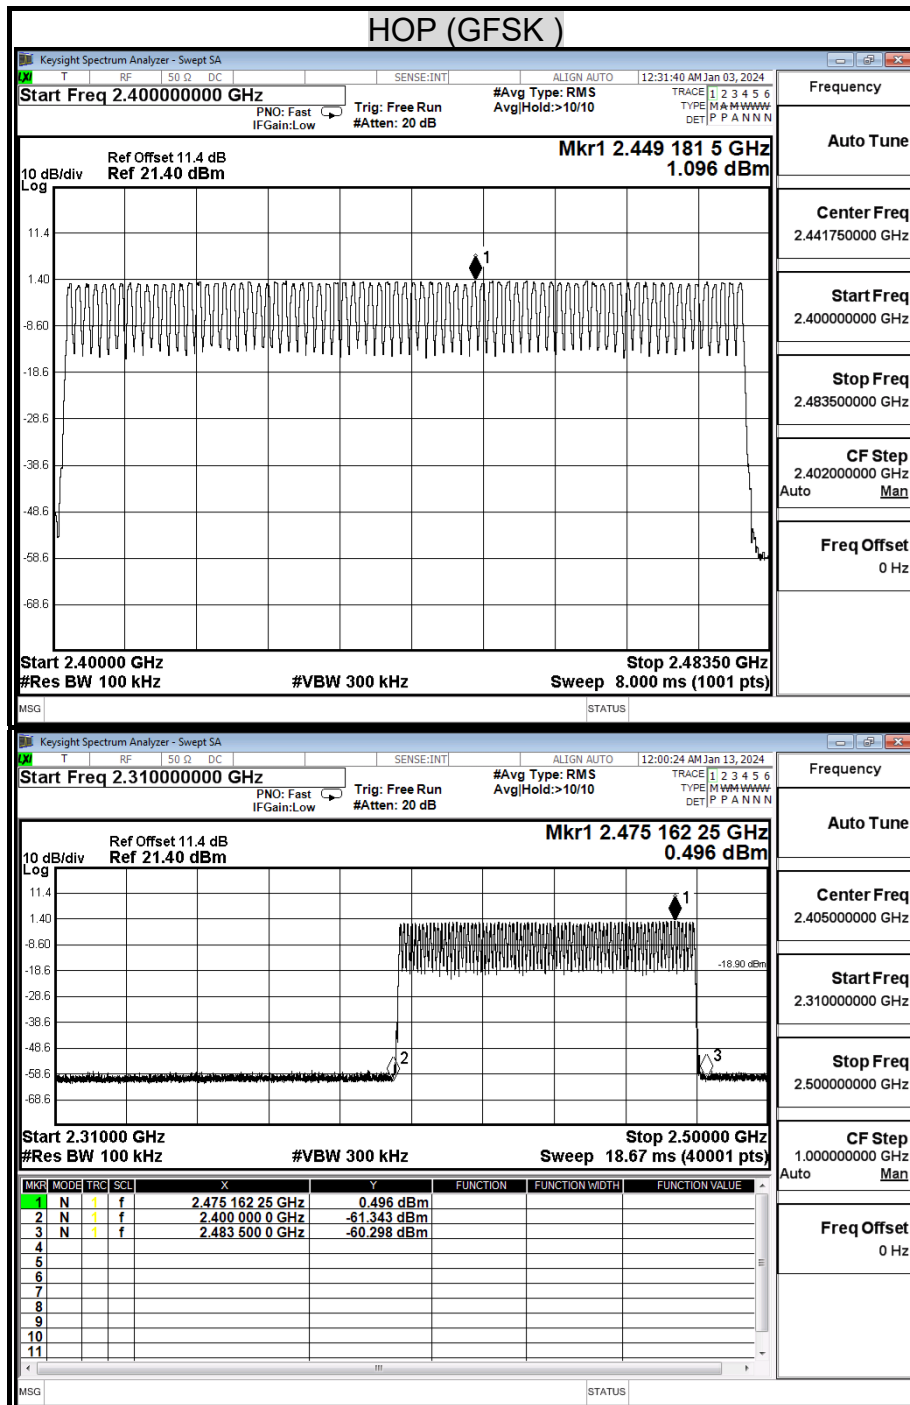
HOP (GFSK )

Keysight Spectrum Analyzer - Swept SA
LXI T RF 50 Ω DC SENSE:INT ALIGN AUTO 12:31:40 AM Jan 03, 2024
Start Freq 2.400000000 GHz
PNO: Fast IFGain:Low
Trig: Free Run #Atten: 20 dB
#Avg Type: RMS Avg|Hold:>10/10
TRACE 1 2 3 4 5 6 TYPE M A M WWW DET P P A N N N
Frequency

Ref Offset 11.4 dB
10 dB/div Ref 21.40 dBm
Log
Mkr1 2.449 181 5 GHz
1.096 dBm

11.4
1.40
-8.60
-18.6
-28.6
-38.6
-48.6
-58.6
-68.6
1

Start 2.40000 GHz Stop 2.48350 GHz
#Res BW 100 kHz #VBW 300 kHz Sweep 8.000 ms (1001 pts)
MSG STATUS

Auto Tune
Center Freq 2.441750000 GHz
Start Freq 2.400000000 GHz
Stop Freq 2.483500000 GHz
CF Step 2.402000000 GHz Auto Man
Freq Offset 0 Hz

Keysight Spectrum Analyzer - Swept SA
LXI T RF 50 Ω DC SENSE:INT ALIGN AUTO 12:00:24 AM Jan 13, 2024
Start Freq 2.310000000 GHz
PNO: Fast IFGain:Low
Trig: Free Run #Atten: 20 dB
#Avg Type: RMS Avg|Hold:>10/10
TRACE 1 2 3 4 5 6 TYPE M WM WWW DET P P A N N N
Frequency

Ref Offset 11.4 dB
10 dB/div Ref 21.40 dBm
Log
Mkr1 2.475 162 25 GHz
0.496 dBm

11.4
1.40
-8.60
-18.6
-28.6
-38.6
-48.6
-58.6
-68.6
1
-18.90 dBm
2
3

Start 2.31000 GHz Stop 2.50000 GHz
#Res BW 100 kHz #VBW 300 kHz Sweep 18.67 ms (40001 pts)

| MKR | MODE | TRC | SCL | X | Y | FUNCTION | FUNCTION WIDTH | FUNCTION VALUE |
|---|---|---|---|---|---|---|---|---|
| 1 | N | 1 | f | 2.475 162 25 GHz | 0.496 dBm | | | |
| 2 | N | 1 | f | 2.400 000 0 GHz | -61.343 dBm | | | |
| 3 | N | 1 | f | 2.483 500 0 GHz | -60.298 dBm | | | |
| 4 | | | | | | | | |
| 5 | | | | | | | | |
| 6 | | | | | | | | |
| 7 | | | | | | | | |
| 8 | | | | | | | | |
| 9 | | | | | | | | |
| 10 | | | | | | | | |
| 11 | | | | | | | | |

MSG STATUS

Auto Tune
Center Freq 2.405000000 GHz
Start Freq 2.310000000 GHz
Stop Freq 2.500000000 GHz
CF Step 1.000000000 GHz Auto Man
Freq Offset 0 Hz